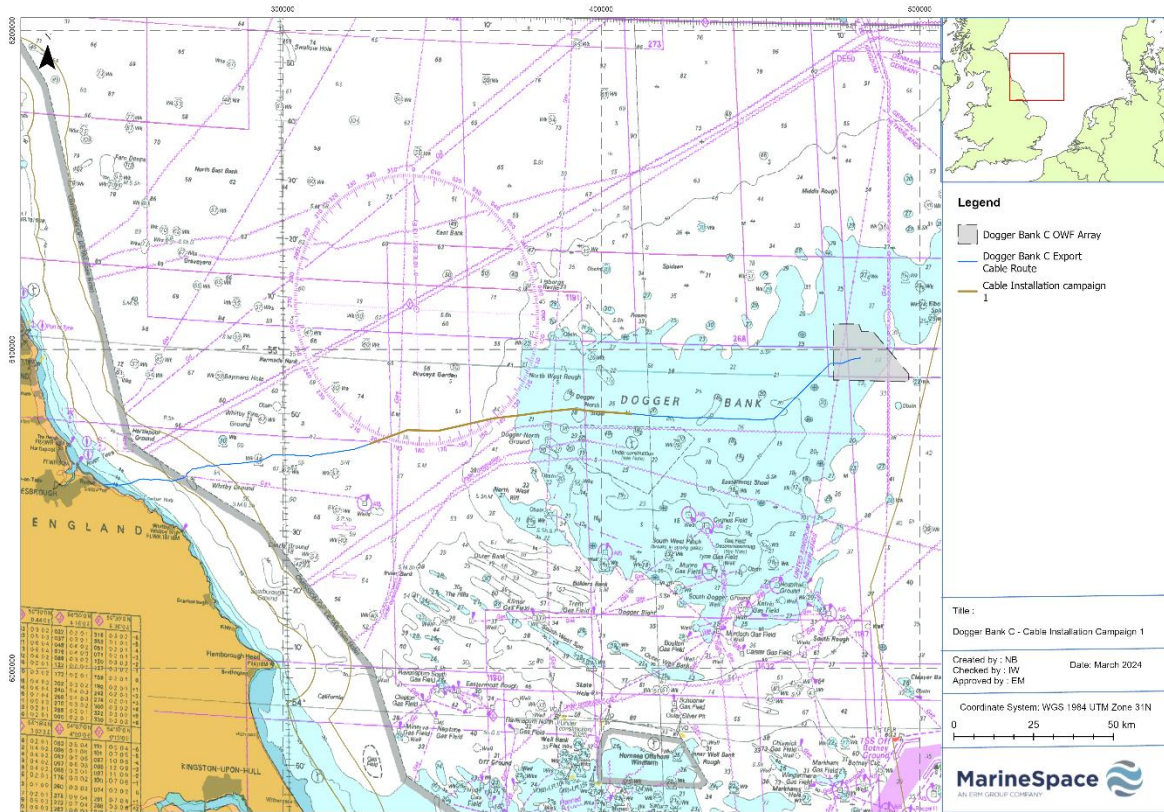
300000
400000
500000
6200000
6100000
6000000

Legend

Dogger Bank C OWF Array

Dogger Bank C Export Cable Route

Cable Installation campaign 1

DOGGER BANK

ENGLAND

KINGSTON-UPON-HULL

Flamborough Head

North West Rough

Dogger North Ground

Outer Bank

Hornsea Offshore Windfarm

Middle Rough

East Bank

Spiden

Swallow Hole

North East Bank

South West Patch

South Dogger Ground

Title :

Dogger Bank C - Cable Installation Campaign 1

Created by : NB
Checked by : IW
Approved by : EM

Date: March 2024

Coordinate System: WGS 1984 UTM Zone 31N

0
25
50 km

MarineSpace
AN ERM GROUP COMPANY